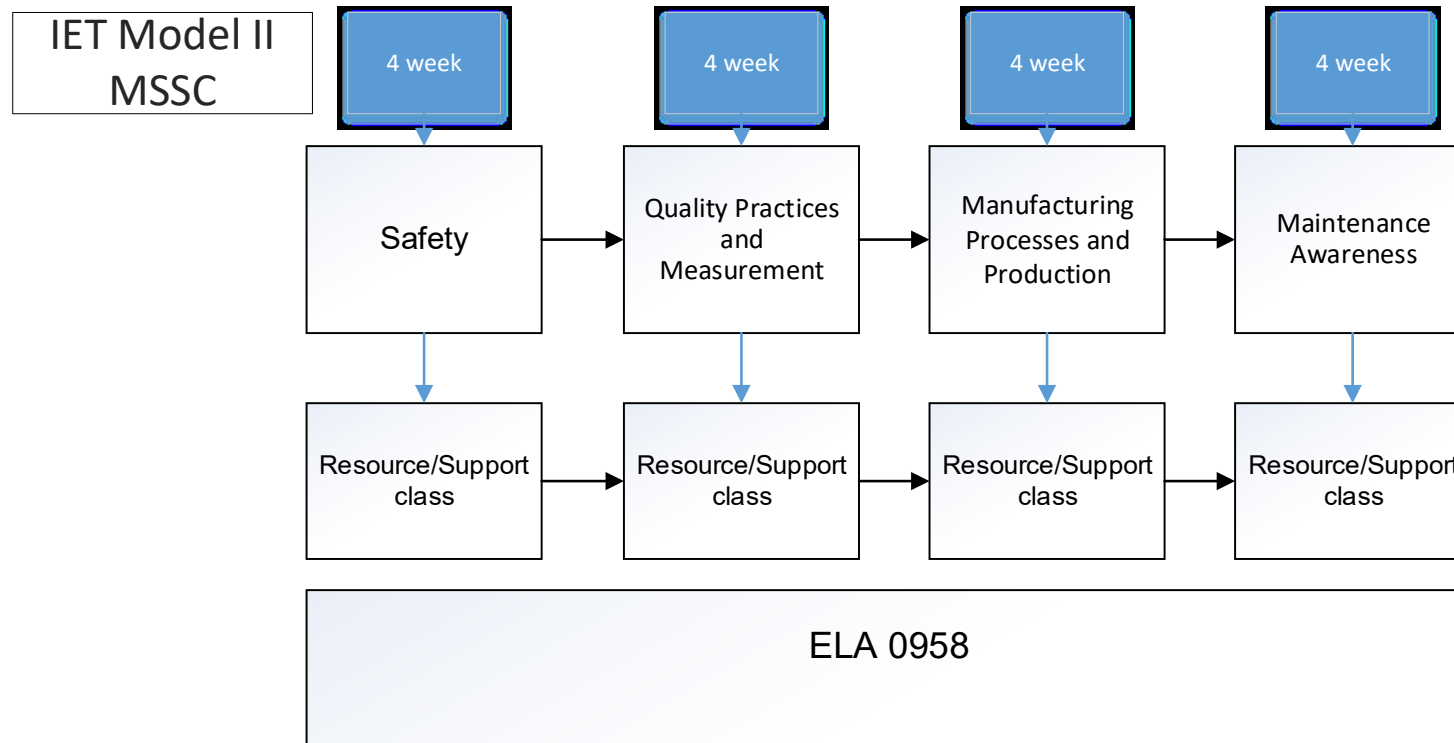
IET Model II MSSC

4 week

4 week

4 week

4 week

Safety

Quality Practices and Measurement

Manufacturing Processes and Production

Maintenance Awareness

Resource/Support class

Resource/Support class

Resource/Support class

Resource/Support class

ELA 0958